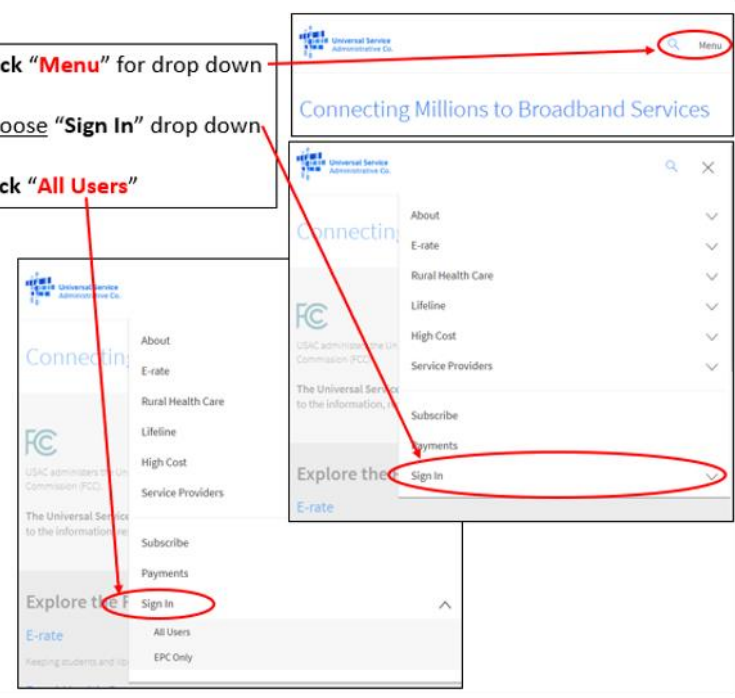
ck "Menu" for drop down

oose "Sign In" drop down

ck "All Users"

Universal Service Administrative Co.

Menu

Connecting Millions to Broadband Services

Universal Service Administrative Co.

Connecting

About

E-rate

Rural Health Care

Lifeline

High Cost

Service Providers

FC

USAC administers the U Commission (FCC).

The Universal Service to the information, l

Subscribe

Payments

Explore the

Sign In

E-rate

Universal Service Administrative Co.

Connecting

About

E-rate

Rural Health Care

Lifeline

High Cost

Service Providers

FC

USAC administers the U Commission (FCC).

The Universal Service to the information re

Subscribe

Payments

Explore the F

Sign In

E-rate

All Users

EPC Only

Keeping students and lib